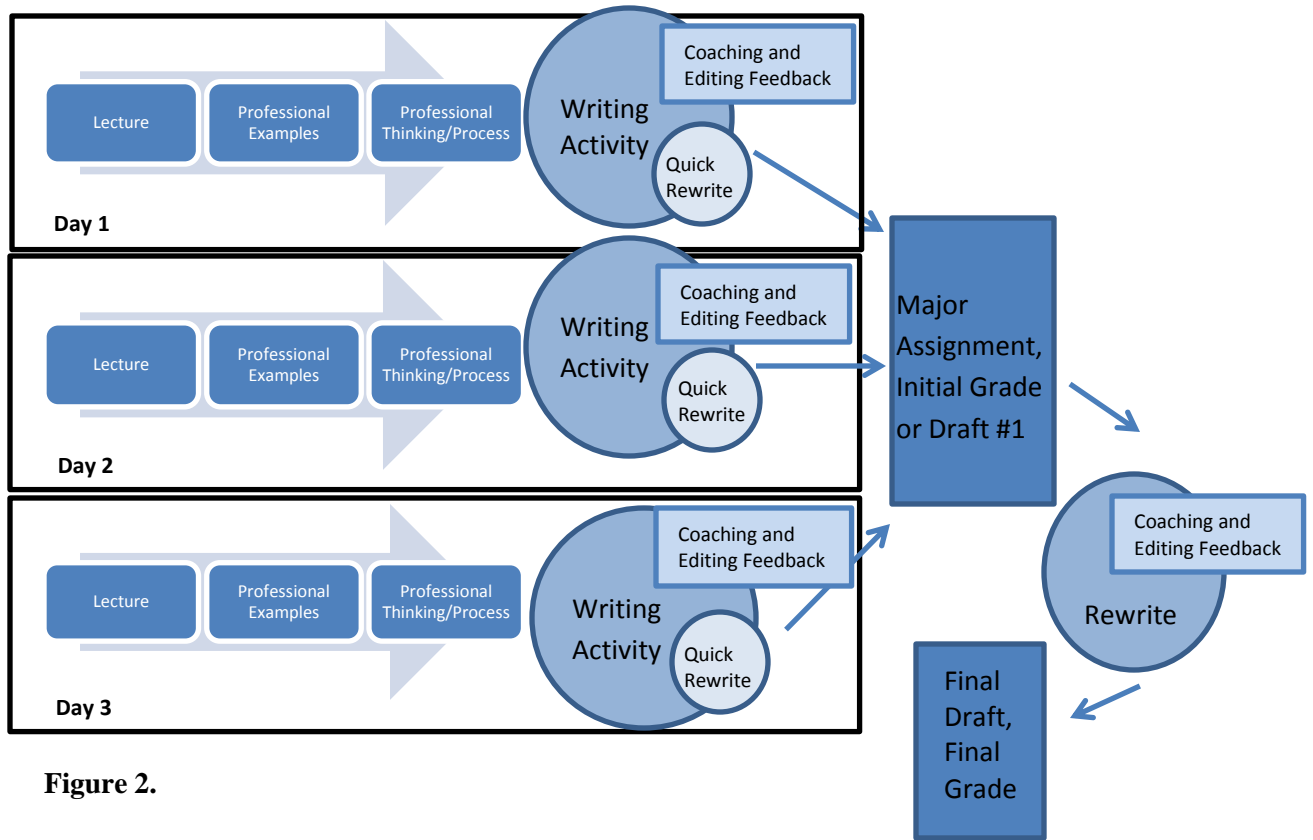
Lecture
Professional Examples
Professional Thinking/Process
Writing Activity
Coaching and Editing Feedback
Quick Rewrite
Day 1

Lecture
Professional Examples
Professional Thinking/Process
Writing Activity
Coaching and Editing Feedback
Quick Rewrite
Day 2

Lecture
Professional Examples
Professional Thinking/Process
Writing Activity
Coaching and Editing Feedback
Quick Rewrite
Day 3

Major Assignment, Initial Grade or Draft #1

Coaching and Editing Feedback
Rewrite

Final Draft, Final Grade

Figure 2.